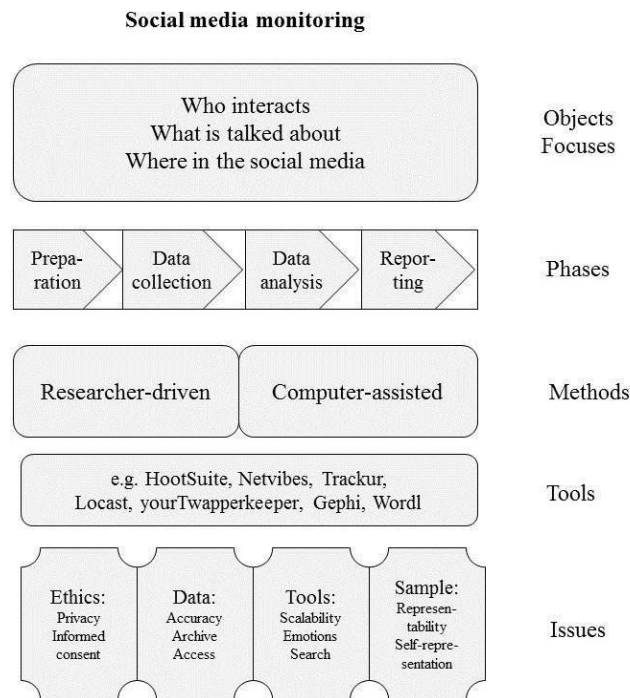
Social media monitoring

Who interacts
What is talked about
Where in the social media

Objects
Focuses

Preparation

Data collection

Data analysis

Reporting

Phases

Researcher-driven

Computer-assisted

Methods

e.g. HootSuite, Netvibes, Trackur, Locast, yourTwapperkeeper, Gephi, Wordl

Tools

Ethics:
Privacy
Informed consent

Data:
Accuracy
Archive
Access

Tools:
Scalability
Emotions
Search

Sample:
Representability
Self-representation

Issues